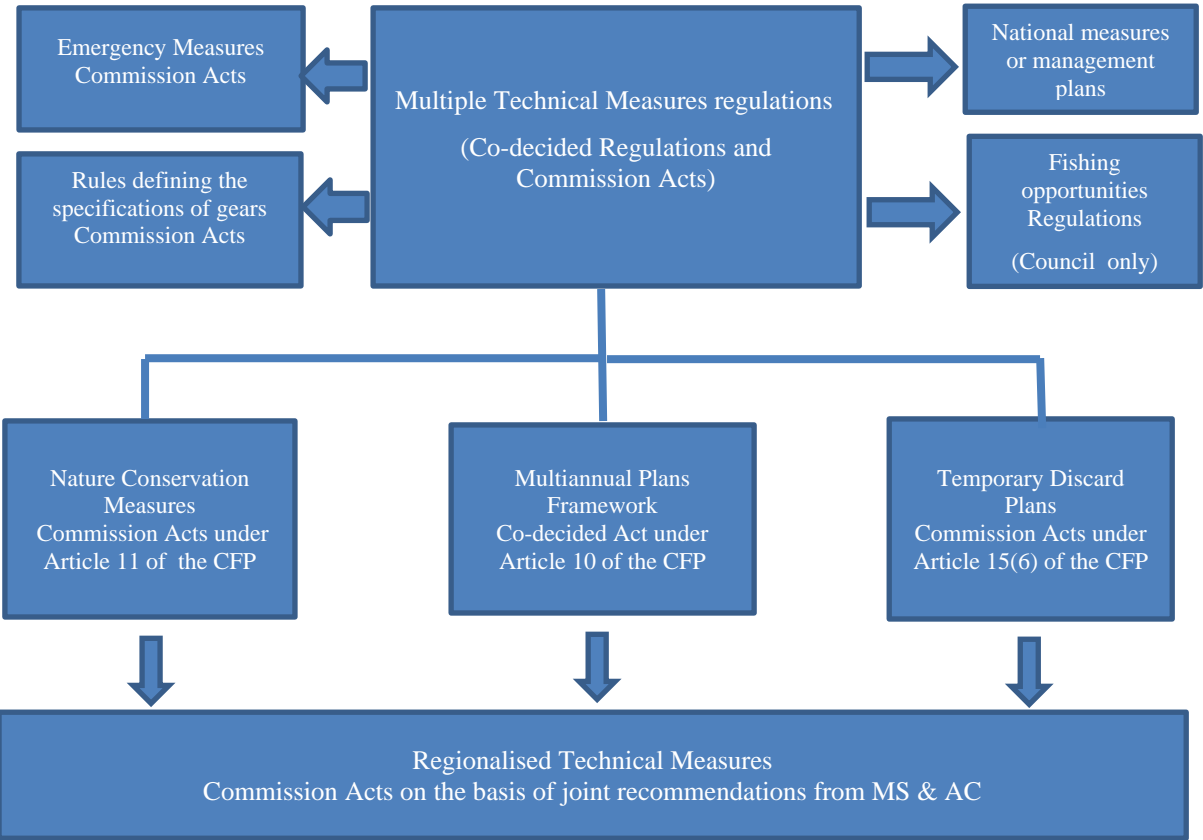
Emergency Measures Commission Acts

Multiple Technical Measures regulations

(Co-decided Regulations and Commission Acts)

National measures or management plans

Rules defining the specifications of gears Commission Acts

Fishing opportunities Regulations

(Council only)

Nature Conservation Measures Commission Acts under Article 11 of the CFP

Multiannual Plans Framework Co-decided Act under Article 10 of the CFP

Temporary Discard Plans Commission Acts under Article 15(6) of the CFP

Regionalised Technical Measures
Commission Acts on the basis of joint recommendations from MS & AC